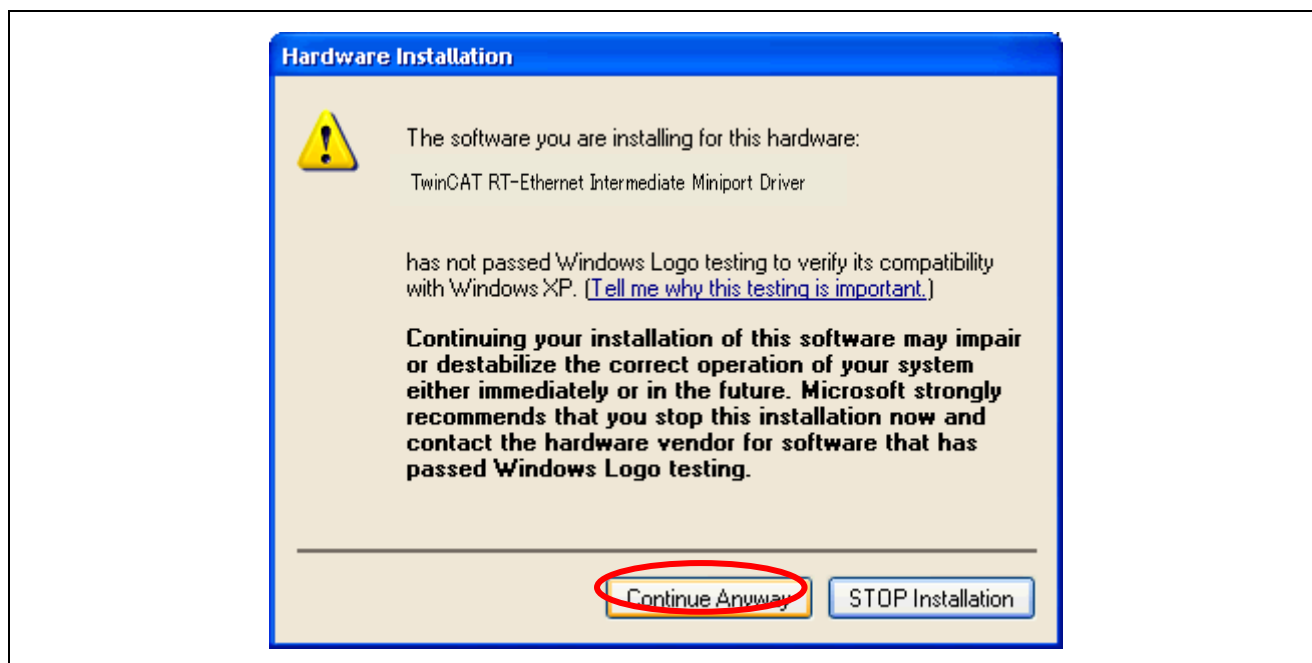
Hardware Installation

The software you are installing for this hardware:

TwinCAT RT-Ethernet Intermediate Miniport Driver

has not passed Windows Logo testing to verify its compatibility with Windows XP. (Tell me why this testing is important.)

Continuing your installation of this software may impair or destabilize the correct operation of your system either immediately or in the future. Microsoft strongly recommends that you stop this installation now and contact the hardware vendor for software that has passed Windows Logo testing.

Continue Anyway

STOP Installation